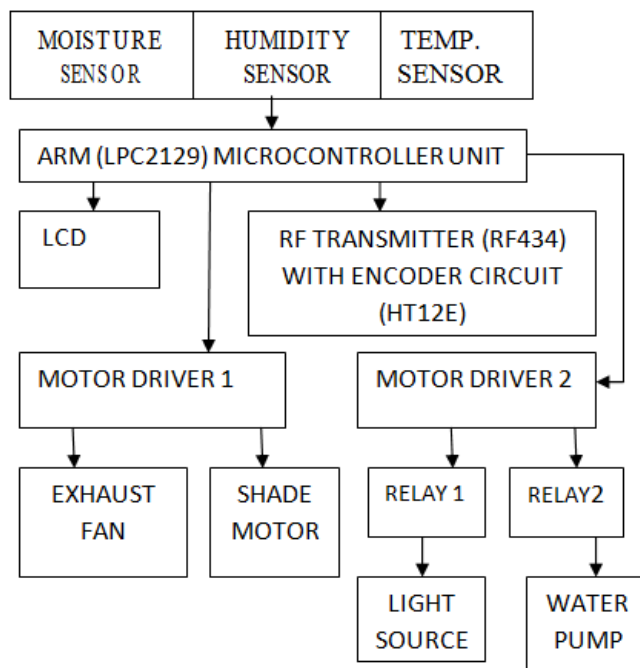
MOISTURE SENSOR

HUMIDITY SENSOR

TEMP. SENSOR

ARM (LPC2129) MICROCONTROLLER UNIT

LCD

RF TRANSMITTER (RF434) WITH ENCODER CIRCUIT (HT12E)

MOTOR DRIVER 1

MOTOR DRIVER 2

EXHAUST FAN

SHADE MOTOR

RELAY 1

RELAY2

LIGHT SOURCE

WATER PUMP